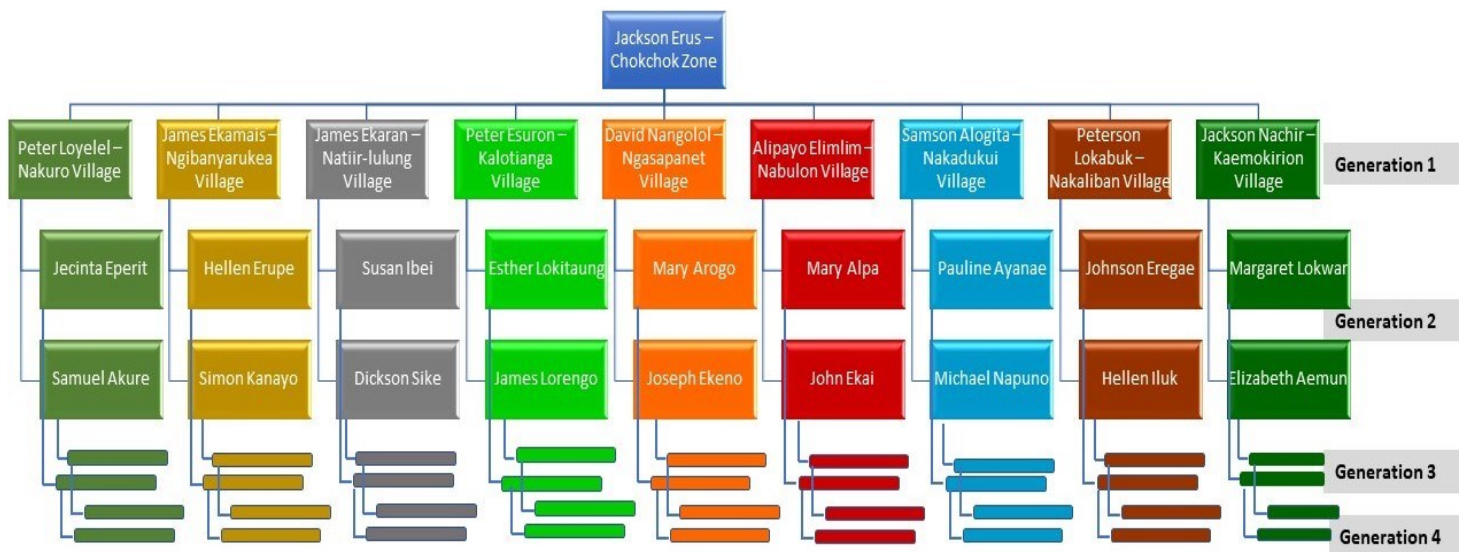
Jackson Erus – Chokchok Zone

Peter Loyelel – Nakuro Village

James Ekamais – Ngibanyarukea Village

James Ekaran – Natiir-lulung Village

Peter Esuron – Kalotianga Village

David Nangolol – Ngasapanet Village

Alipayo Elimlim – Nabulon Village

Samson Alogita – Nakadukui Village

Peterson Lokabuk – Nakaliban Village

Jackson Nachir – Kaemokirion Village

Generation 1

Jecinta Eperit

Hellen Erupe

Susan Ibei

Esther Lokitaung

Mary Arogo

Mary Alpa

Pauline Ayanae

Johnson Eregae

Margaret Lokwar

Generation 2

Samuel Akure

Simon Kanayo

Dickson Sike

James Lorengo

Joseph Ekeno

John Ekai

Michael Napuno

Hellen Iluk

Elizabeth Aemun

Generation 3

Generation 4